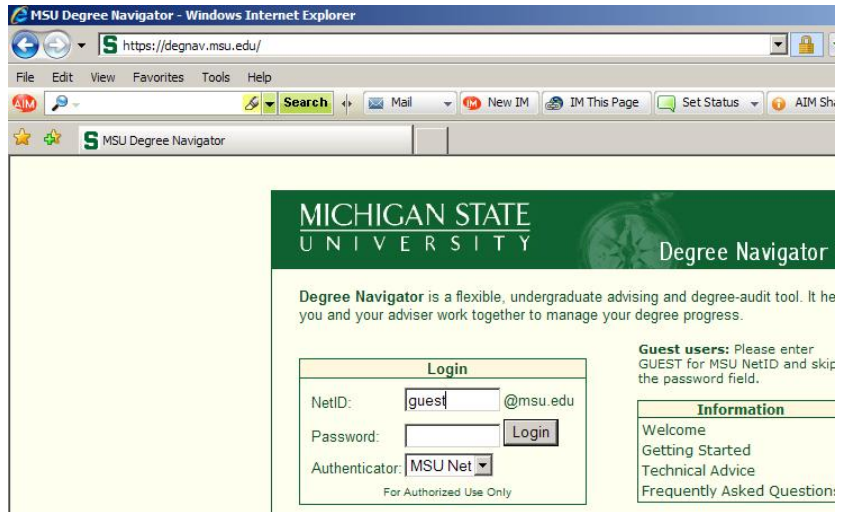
MSU Degree Navigator - Windows Internet Explorer

https://degnav.msu.edu/

File Edit View Favorites Tools Help

Search Mail New IM IM This Page Set Status AIM Sh

MSU Degree Navigator

MICHIGAN STATE
UNIVERSITY

Degree Navigator

**Degree Navigator** is a flexible, undergraduate advising and degree-audit tool. It he you and your adviser work together to manage your degree progress.

Login

NetID: guest @msu.edu

Password: Login

Authenticator: MSU Net

For Authorized Use Only

**Guest users:** Please enter GUEST for MSU NetID and skip the password field.

Information

Welcome

Getting Started

Technical Advice

Frequently Asked Questions